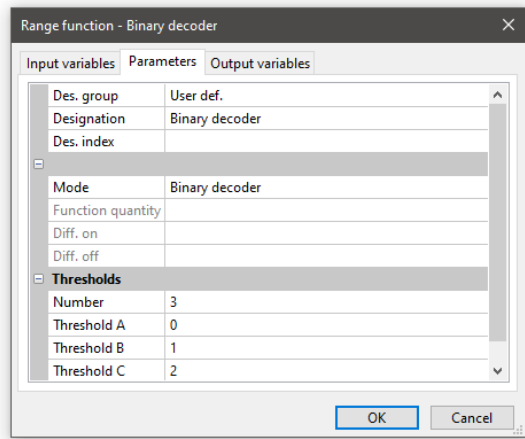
Range function - Binary decoder

Input variables | Parameters | Output variables

| | |
|---|---|
| Des. group | User def. |
| Designation | Binary decoder |
| Des. index | |
| ⊟ | |
| Mode | Binary decoder |
| Function quantity | |
| Diff. on | |
| Diff. off | |
| ⊟ Thresholds | |
| Number | 3 |
| Threshold A | 0 |
| Threshold B | 1 |
| Threshold C | 2 |

OK | Cancel